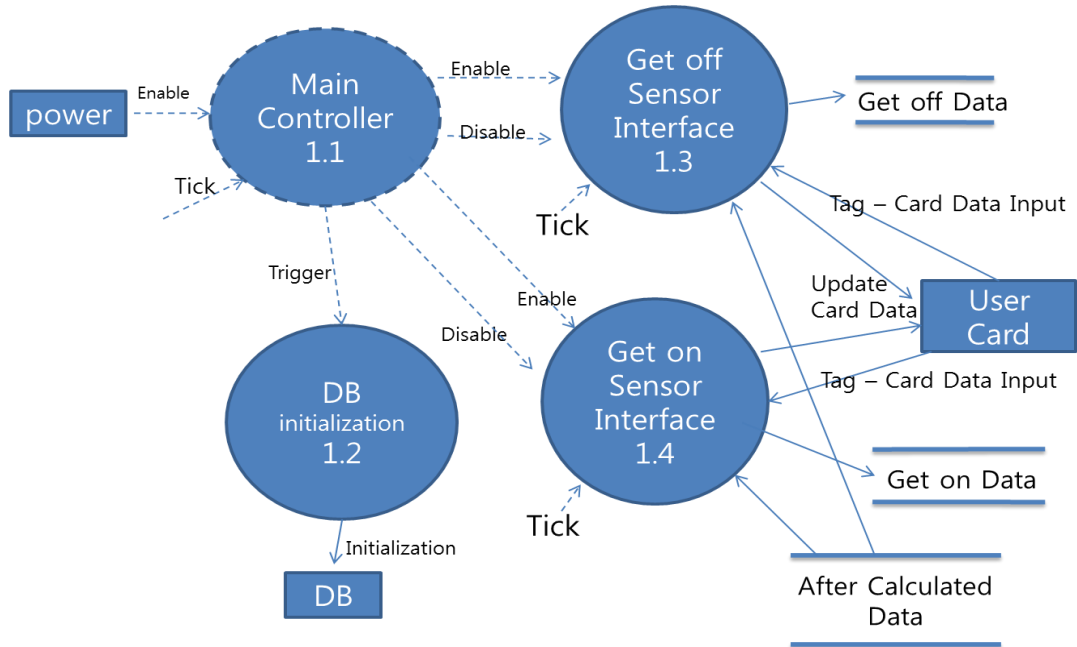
power

Enable

Main Controller 1.1

Tick

Enable

Disable

Get off Sensor Interface 1.3

Get off Data

Tick

Tag – Card Data Input

Trigger

Enable

Disable

Update Card Data

User Card

Get on Sensor Interface 1.4

Tag – Card Data Input

DB initialization 1.2

Get on Data

Tick

Initialization

DB

After Calculated Data